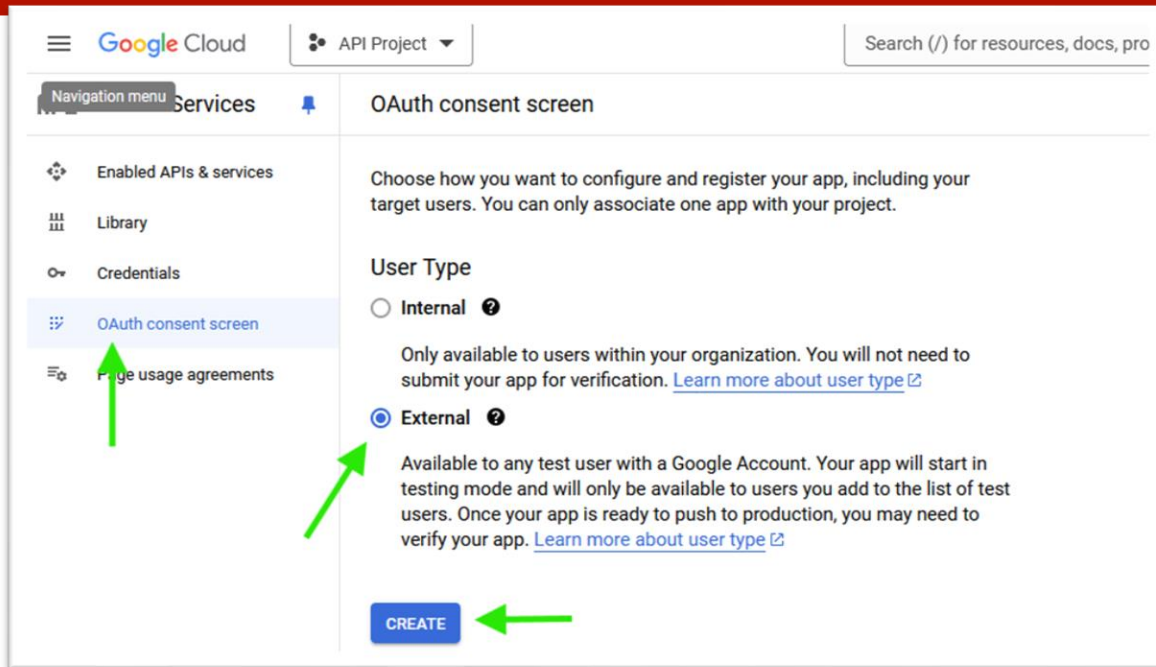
Google Cloud

API Project

Search (/) for resources, docs, pro

Navigation menu

Services

OAuth consent screen

Enabled APIs & services

Library

Credentials

OAuth consent screen

P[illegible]ge usage agreements

Choose how you want to configure and register your app, including your target users. You can only associate one app with your project.

User Type

Internal

Only available to users within your organization. You will not need to submit your app for verification. Learn more about user type

External

Available to any test user with a Google Account. Your app will start in testing mode and will only be available to users you add to the list of test users. Once your app is ready to push to production, you may need to verify your app. Learn more about user type

CREATE